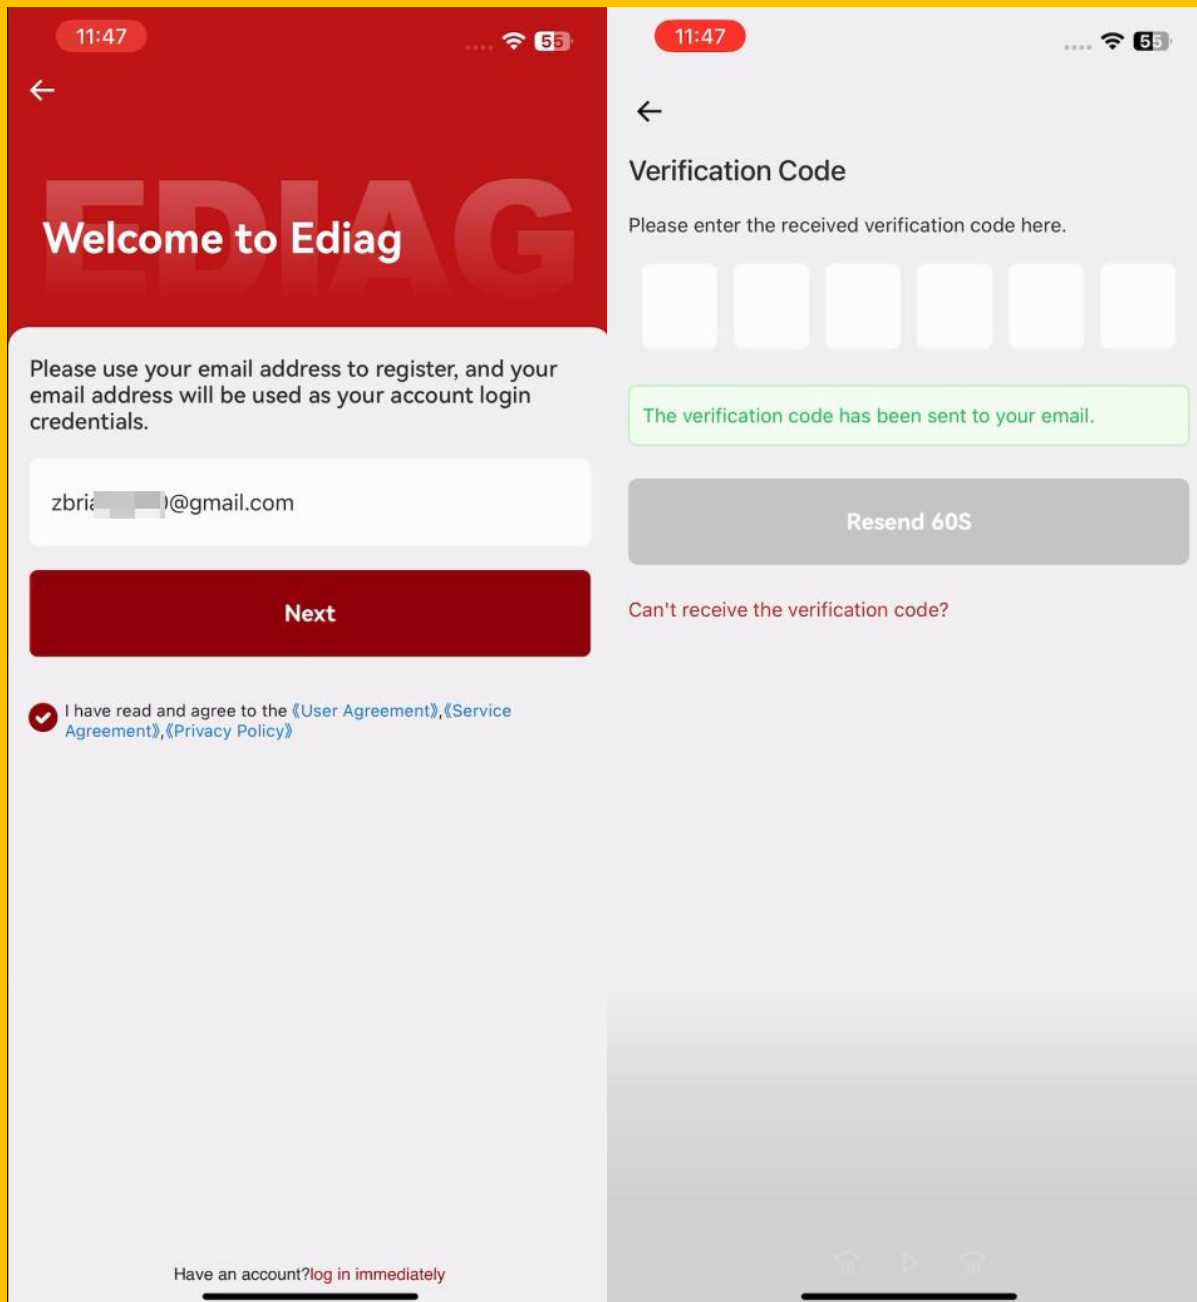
11:47

55

EDIAG

Welcome to Ediag

Please use your email address to register, and your email address will be used as your account login credentials.

zbri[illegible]@gmail.com

Next

I have read and agree to the《User Agreement》,《Service Agreement》,《Privacy Policy》

Have an account?log in immediately

11:47

55

Verification Code

Please enter the received verification code here.

The verification code has been sent to your email.

Resend 60S

Can't receive the verification code?